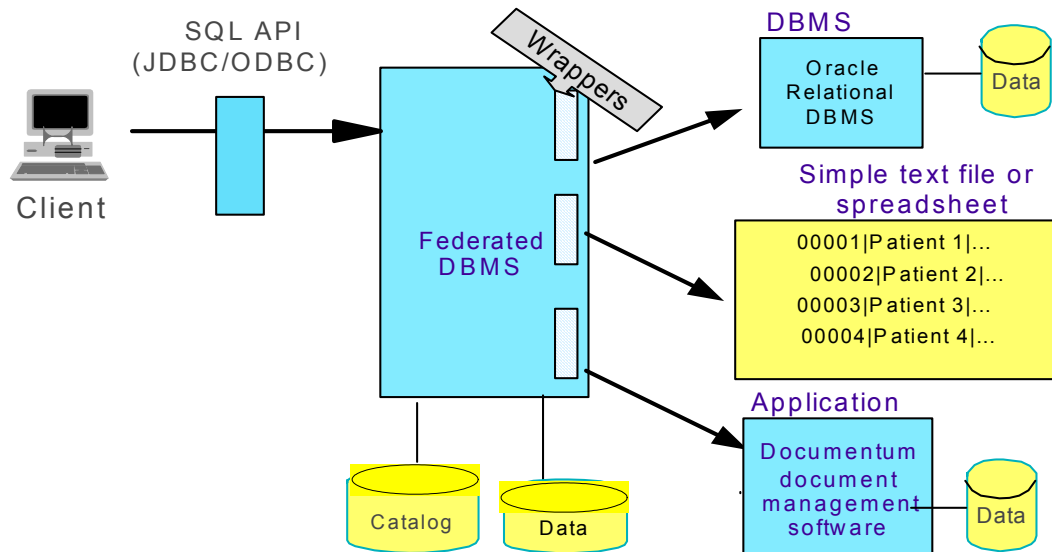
SQL API
(JDBC/ODBC)

Client

Wrappers

Federated DBMS

Catalog

Data

DBMS

Oracle Relational DBMS

Data

Simple text file or spreadsheet

00001|Patient 1|...
00002|Patient 2|...
00003|Patient 3|...
00004|Patient 4|...

Application

Documentum document management software

Data